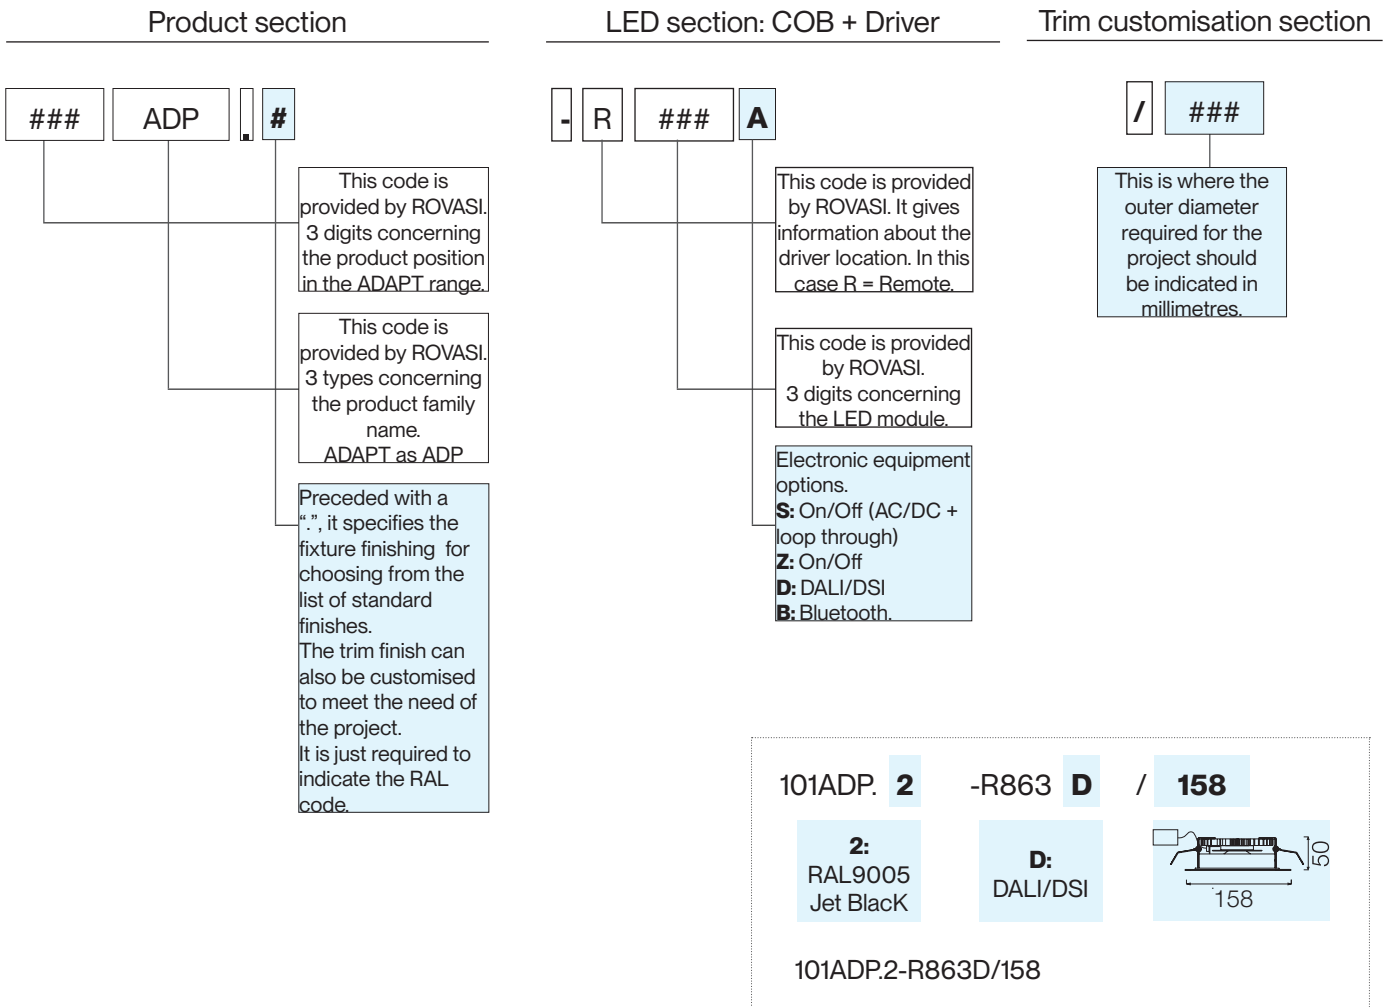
Product section

LED section: COB + Driver

Trim customisation section

###

ADP

.

#

This code is provided by ROVASI. 3 digits concerning the product position in the ADAPT range.

This code is provided by ROVASI. 3 types concerning the product family name. ADAPT as ADP

Preceded with a ".", it specifies the fixture finishing for choosing from the list of standard finishes.
The trim finish can also be customised to meet the need of the project.
It is just required to indicate the RAL code.

-

R

###

A

This code is provided by ROVASI. It gives information about the driver location. In this case R = Remote.

This code is provided by ROVASI.
3 digits concerning the LED module.

Electronic equipment options.
**S:** On/Off (AC/DC + loop through)
**Z:** On/Off
**D:** DALI/DSI
**B:** Bluetooth.

/

###

This is where the outer diameter required for the project should be indicated in millimetres.

101ADP. **2** -R863 **D** / **158**

**2:**
RAL9005
Jet BlacK

**D:**
DALI/DSI

50
158

101ADP.2-R863D/158